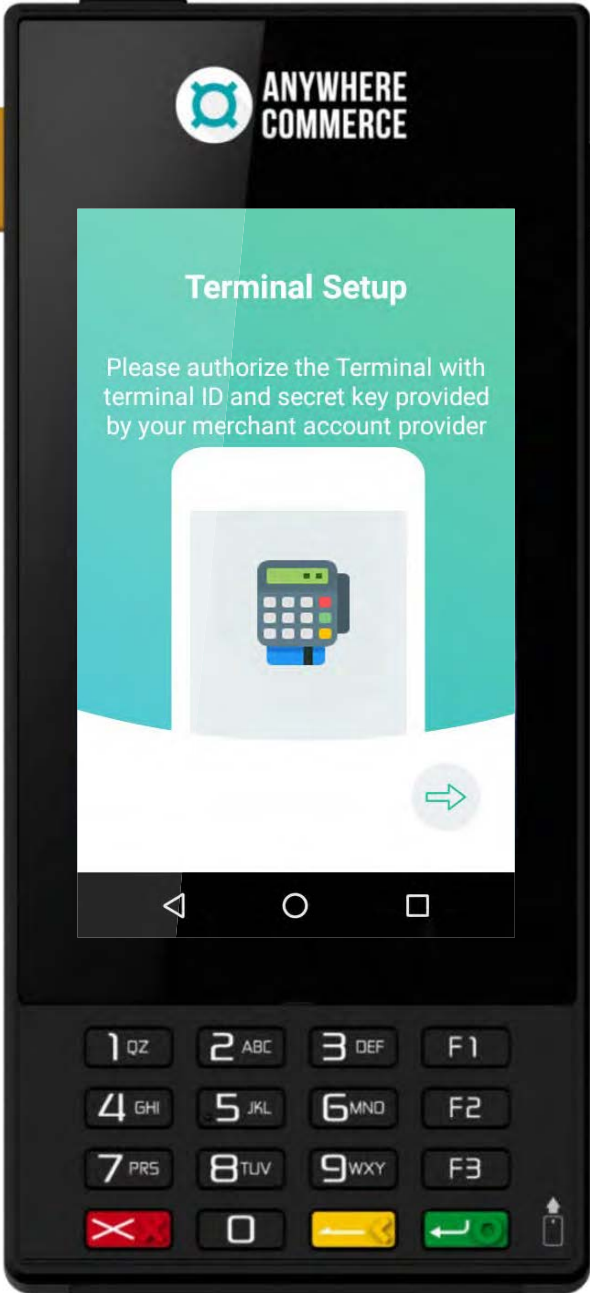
ANYWHERE COMMERCE

Terminal Setup

Please authorize the Terminal with terminal ID and secret key provided by your merchant account provider

1 QZ
2 ABC
3 DEF
F1
4 GHI
5 JKL
6 MNO
F2
7 PRS
8 TUV
9 WXY
F3
0